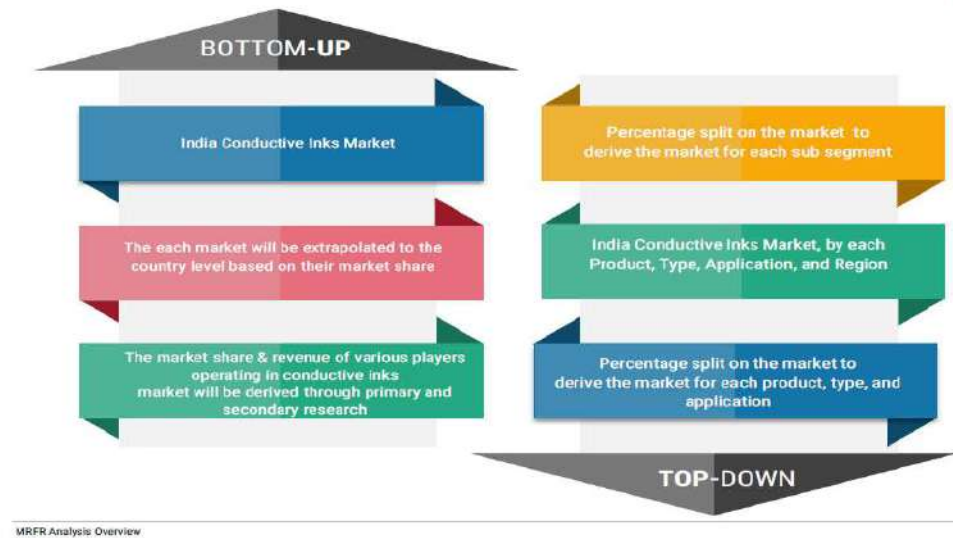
BOTTOM-UP

India Conductive Inks Market

The each market will be extrapolated to the country level based on their market share

The market share & revenue of various players operating in conductive inks market will be derived through primary and secondary research

Percentage split on the market to derive the market for each sub segment

India Conductive Inks Market, by each Product, Type, Application, and Region

Percentage split on the market to derive the market for each product, type, and application

TOP-DOWN

MRFR Analysis Overview